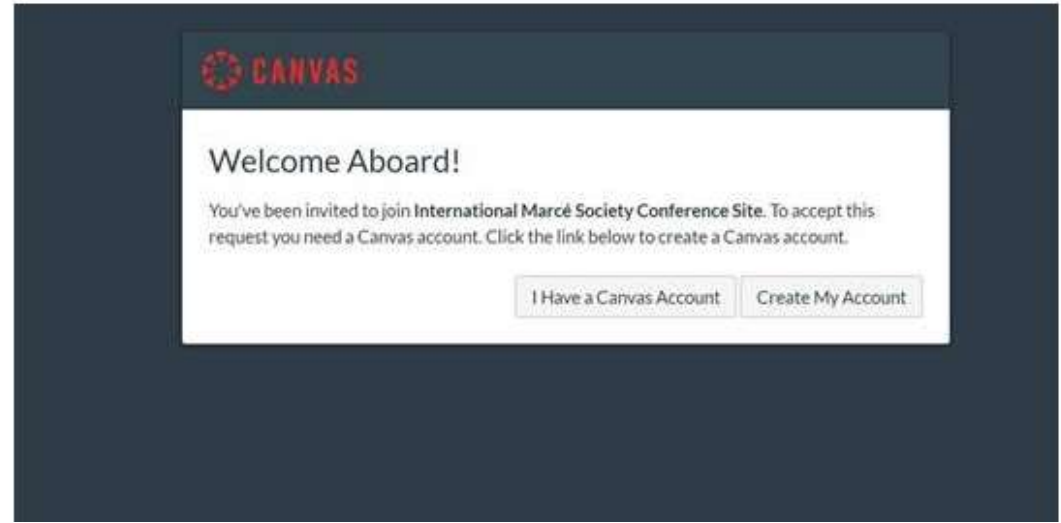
CANVAS

Welcome Aboard!

You've been invited to join International Marcé Society Conference Site. To accept this request you need a Canvas account. Click the link below to create a Canvas account.

I Have a Canvas Account

Create My Account